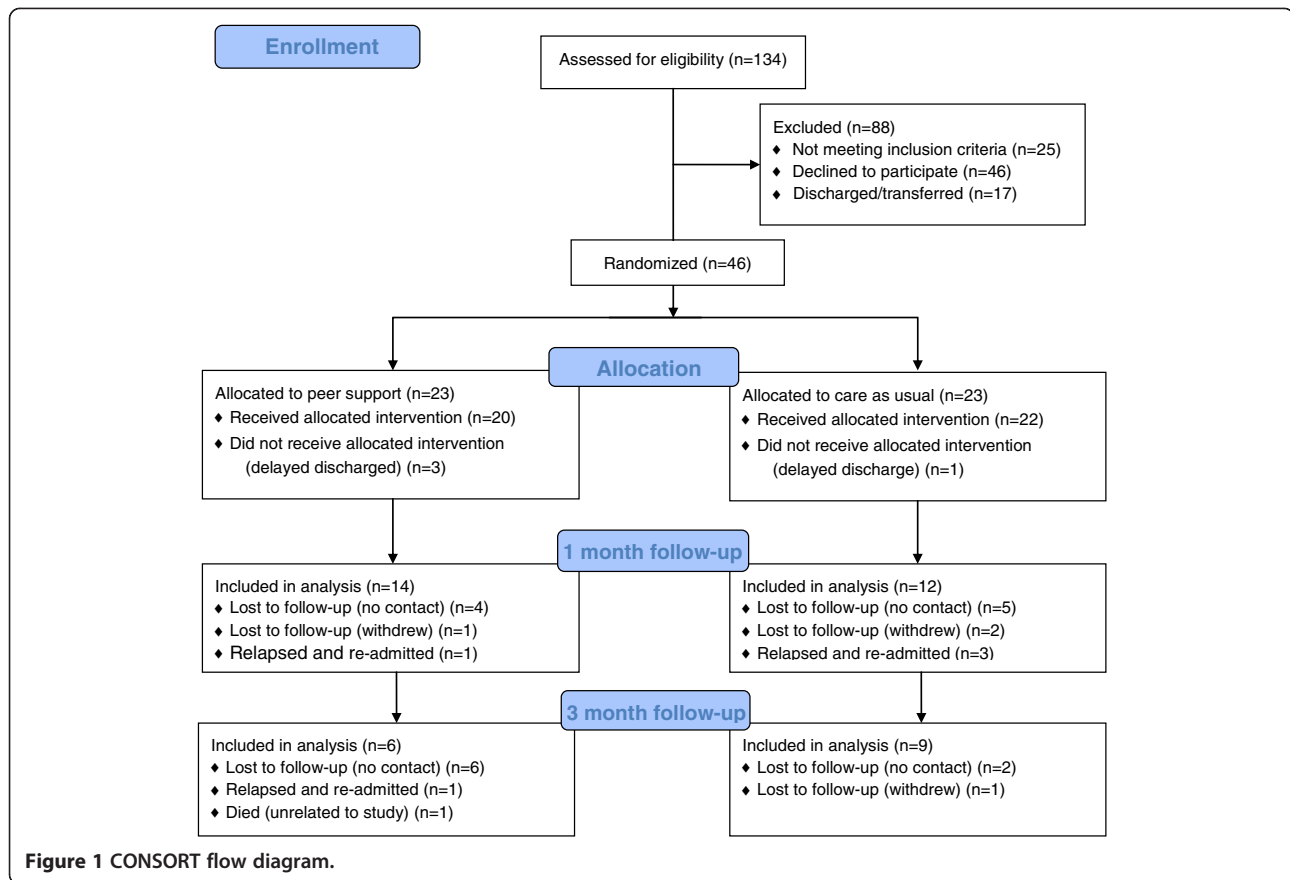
Enrollment

Assessed for eligibility (n=134)

Excluded (n=88)
♦ Not meeting inclusion criteria (n=25)
♦ Declined to participate (n=46)
♦ Discharged/transferred (n=17)

Randomized (n=46)

Allocation

Allocated to peer support (n=23)
♦ Received allocated intervention (n=20)
♦ Did not receive allocated intervention (delayed discharged) (n=3)

Allocated to care as usual (n=23)
♦ Received allocated intervention (n=22)
♦ Did not receive allocated intervention (delayed discharge) (n=1)

1 month follow-up

Included in analysis (n=14)
♦ Lost to follow-up (no contact) (n=4)
♦ Lost to follow-up (withdrew) (n=1)
♦ Relapsed and re-admitted (n=1)

Included in analysis (n=12)
♦ Lost to follow-up (no contact) (n=5)
♦ Lost to follow-up (withdrew) (n=2)
♦ Relapsed and re-admitted (n=3)

3 month follow-up

Included in analysis (n=6)
♦ Lost to follow-up (no contact) (n=6)
♦ Relapsed and re-admitted (n=1)
♦ Died (unrelated to study) (n=1)

Included in analysis (n=9)
♦ Lost to follow-up (no contact) (n=2)
♦ Lost to follow-up (withdrew) (n=1)

Figure 1 CONSORT flow diagram.